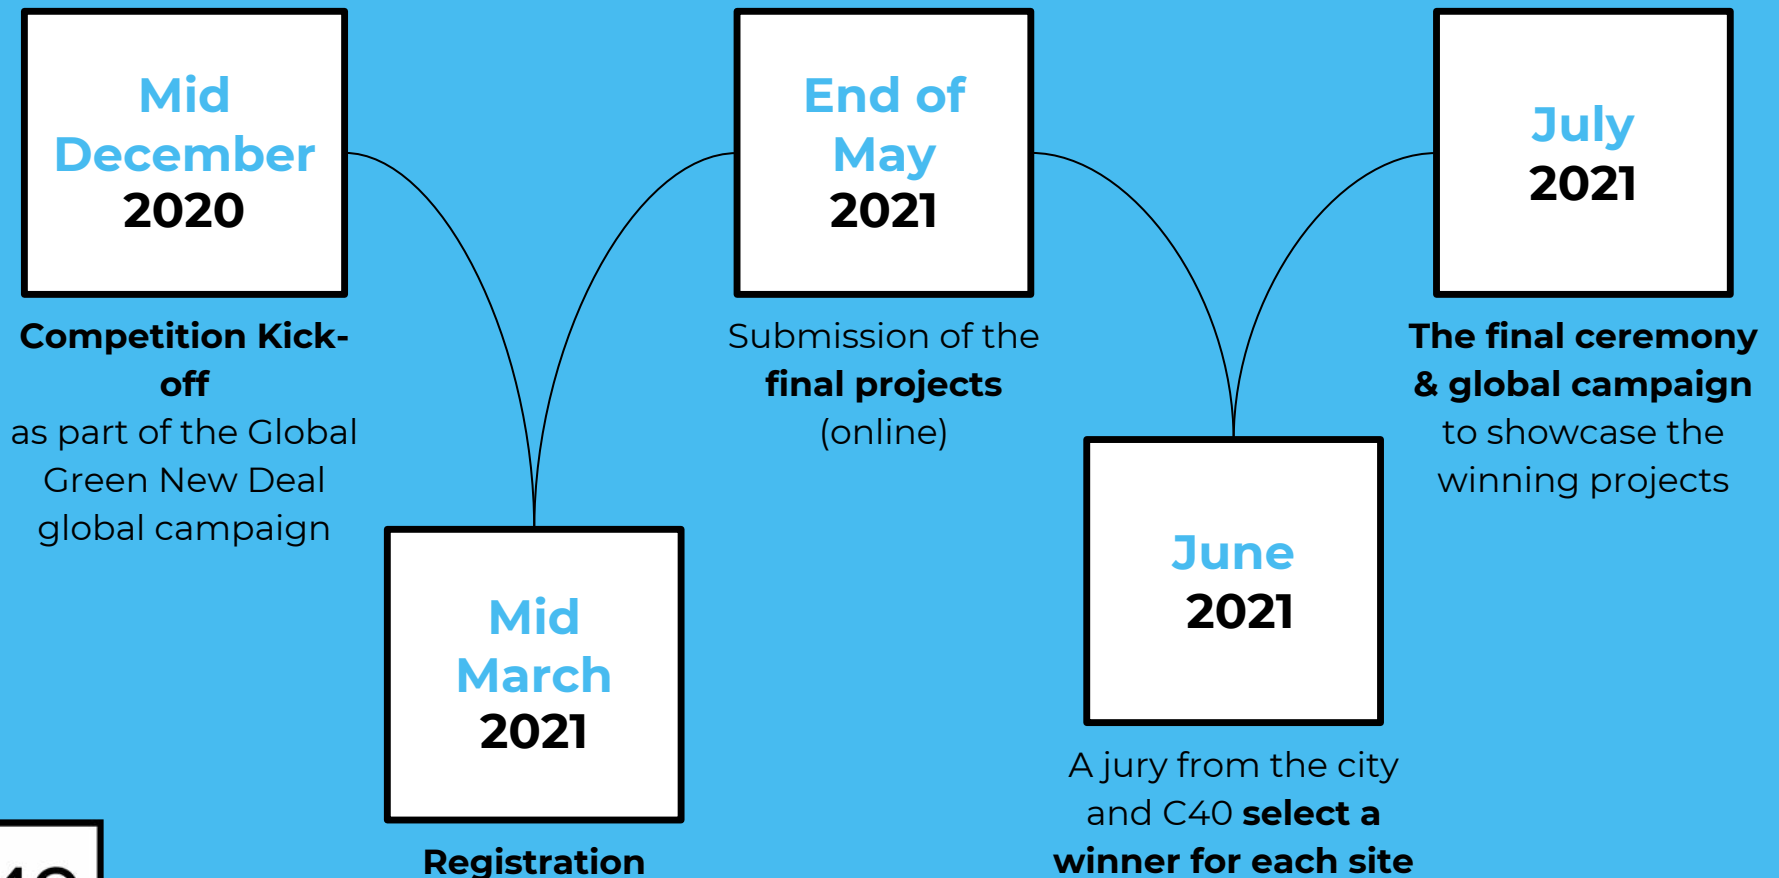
Mid December 2020

Competition Kick-off
as part of the Global Green New Deal global campaign

Mid March 2021

Registration

End of May 2021

Submission of the final projects (online)

June 2021

A jury from the city and C40 select a winner for each site

July 2021

The final ceremony & global campaign to showcase the winning projects

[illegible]